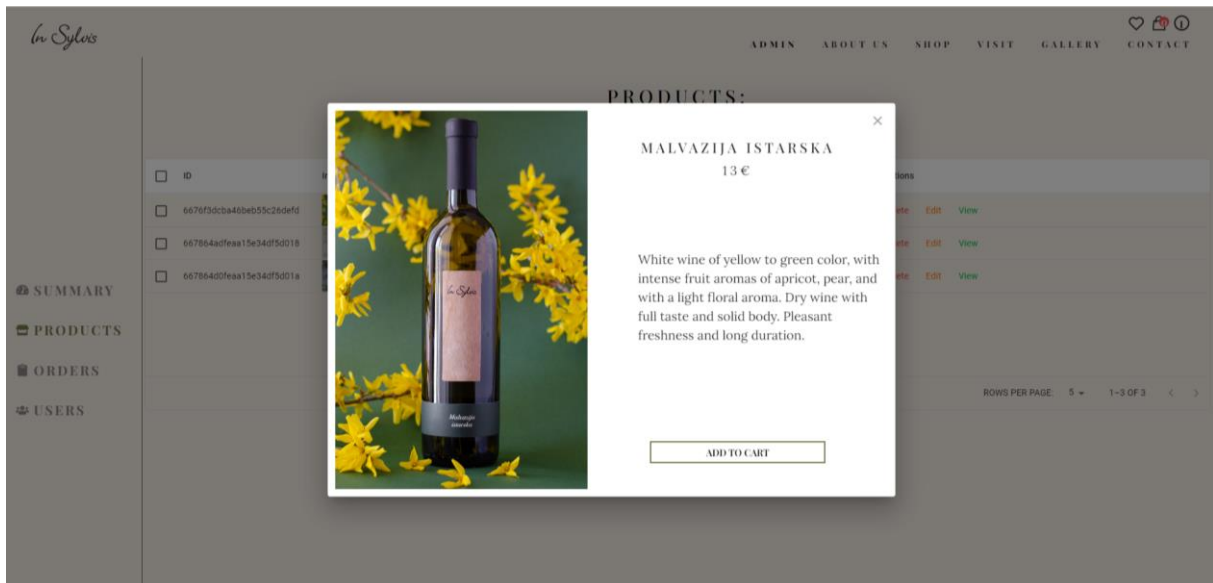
In Sylvis

ADMIN ABOUT US SHOP VISIT GALLERY CONTACT

PRODUCTS:

| ID | | Actions |
|---|---|---|
| 6676f3dcba46beb55c26defd | | Delete Edit View |
| 667864adfeaa15e34df5d018 | | Delete Edit View |
| 667864d0feaa15e34df5d01a | | Delete Edit View |

SUMMARY
PRODUCTS
ORDERS
USERS

ROWS PER PAGE: 5 1–3 OF 3

In Sylvis
Malvazija istarska

×

MALVAZIJA ISTARSKA
13 €

White wine of yellow to green color, with intense fruit aromas of apricot, pear, and with a light floral aroma. Dry wine with full taste and solid body. Pleasant freshness and long duration.

ADD TO CART